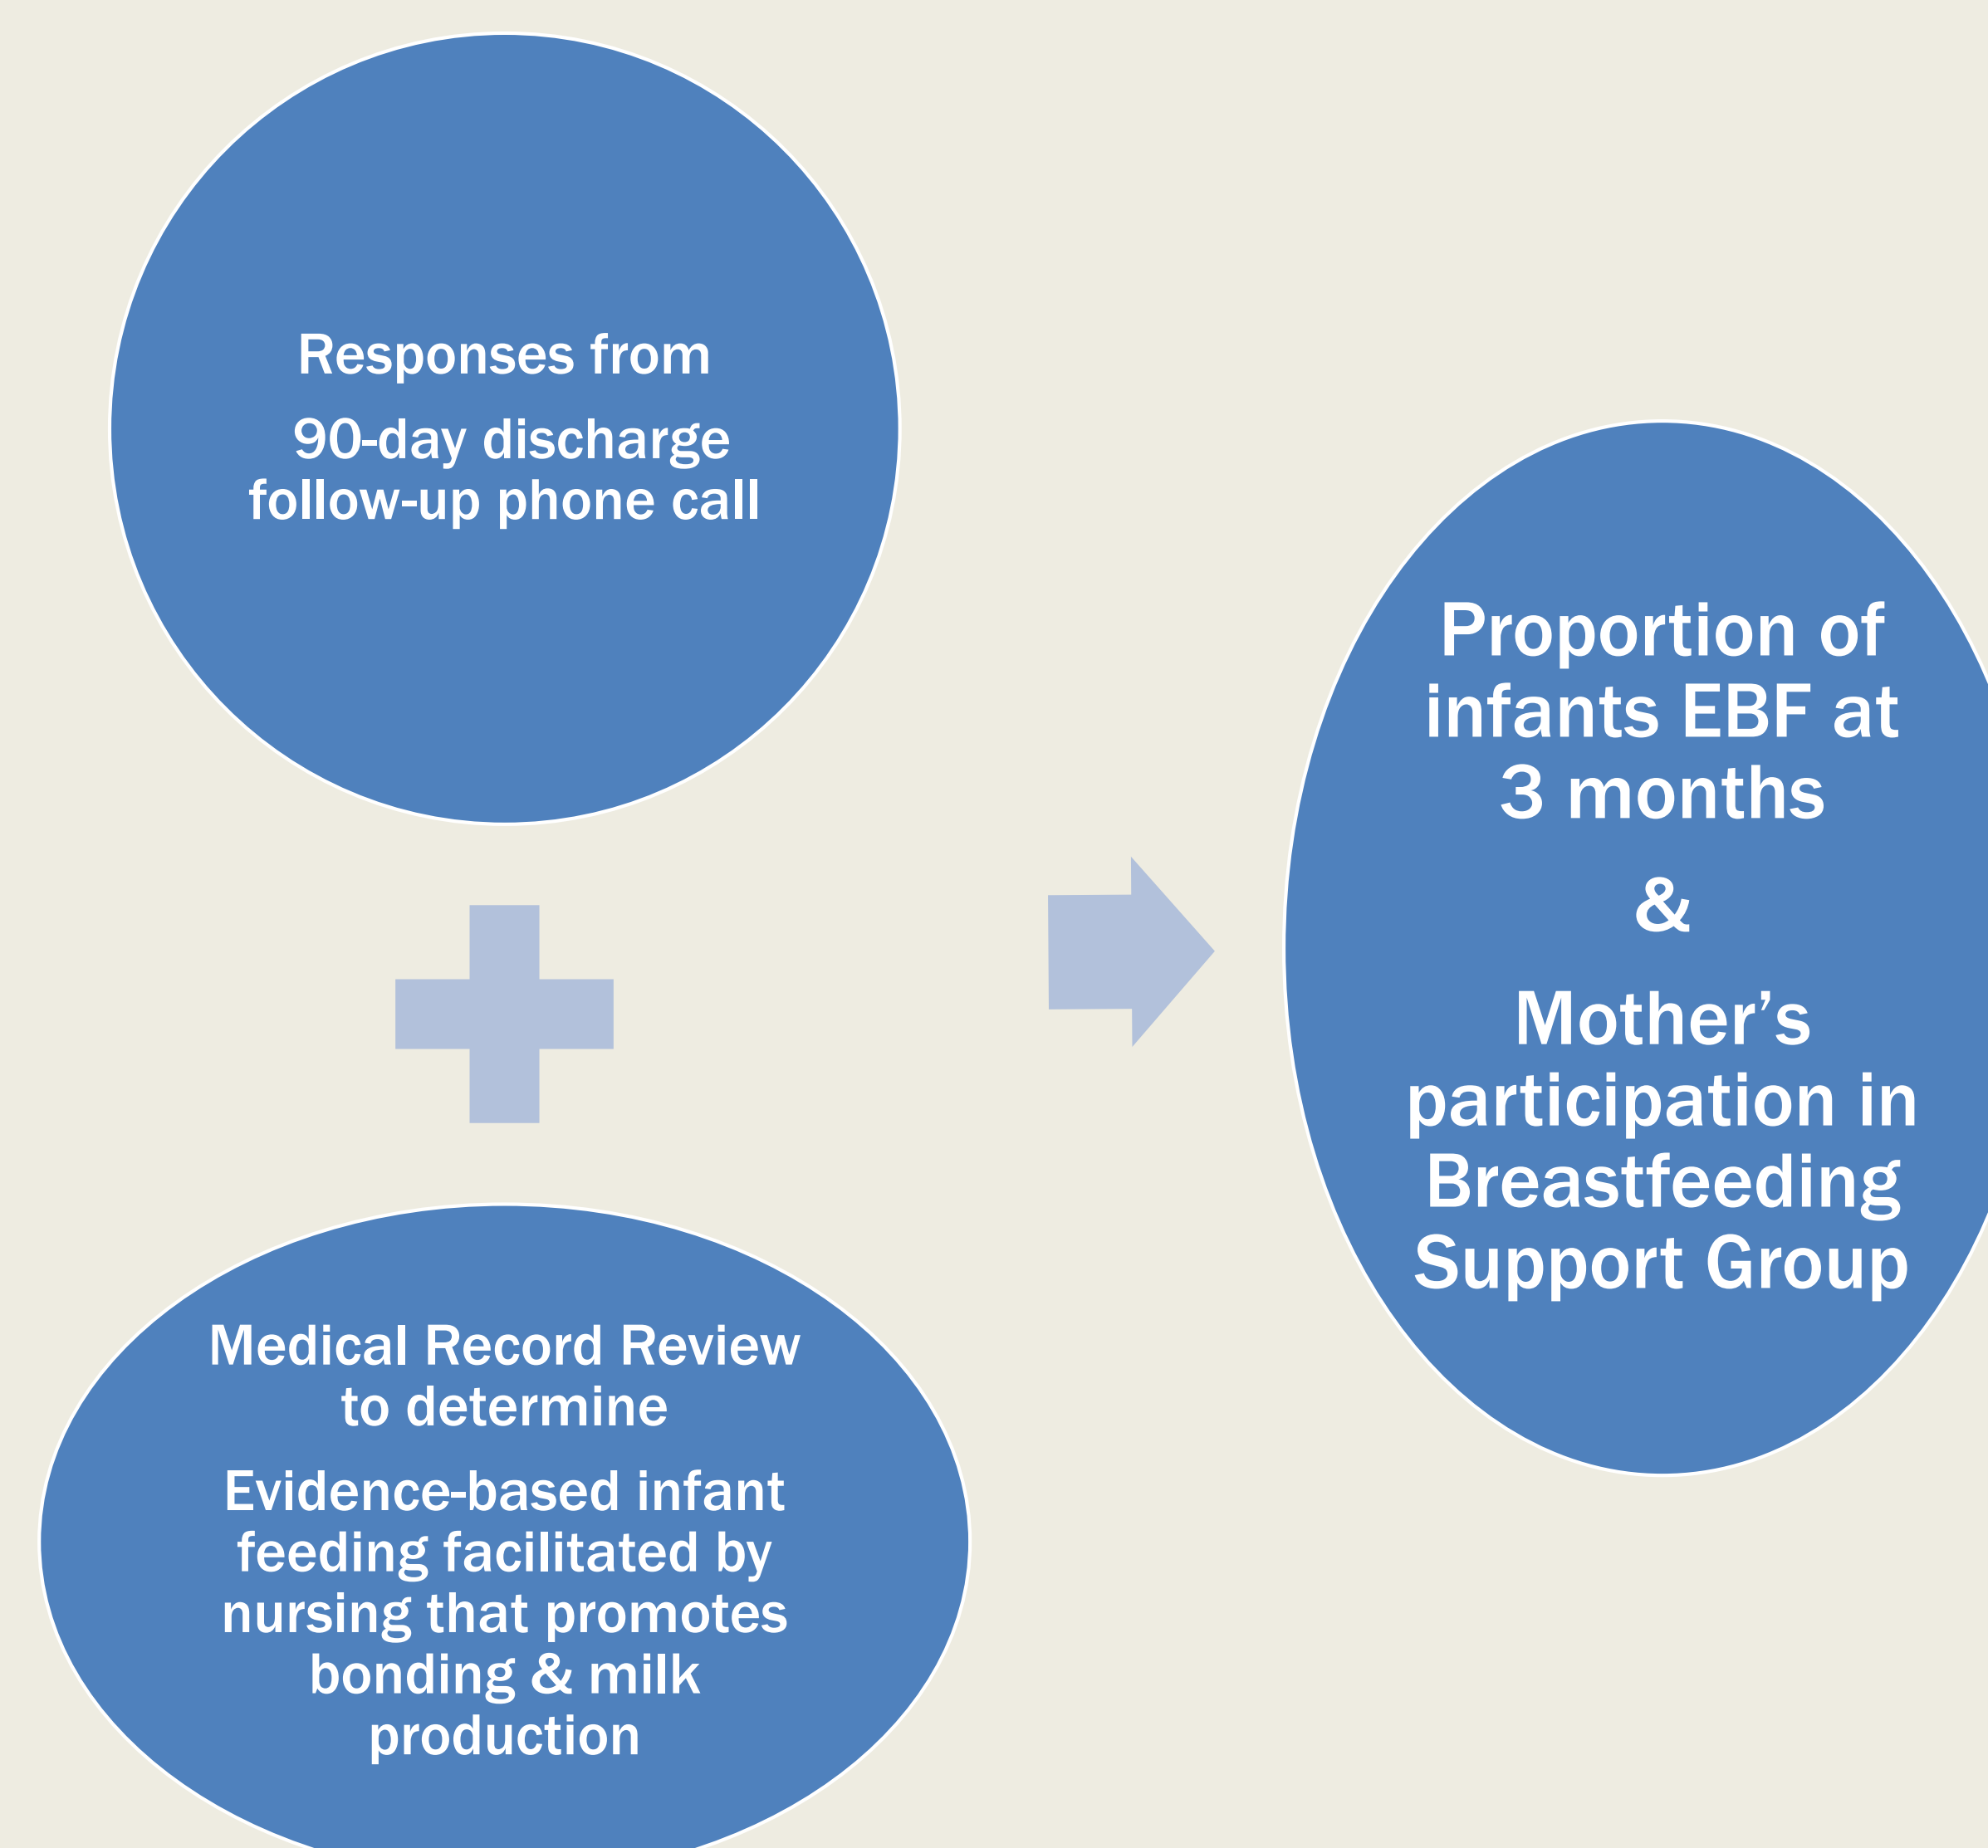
Responses from

90-day discharge follow-up phone call

Medical Record Review to determine

Evidence-based infant feeding facilitated by nursing that promotes bonding & milk production

Proportion of infants EBF at 3 months

&

Mother’s participation in Breastfeeding Support Group